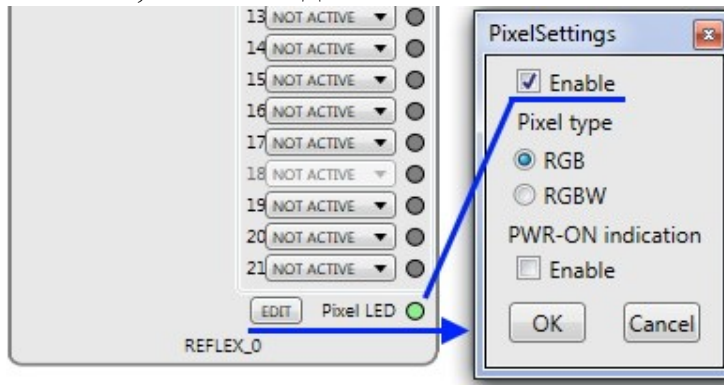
13 NOT ACTIVE
14 NOT ACTIVE
15 NOT ACTIVE
16 NOT ACTIVE
17 NOT ACTIVE
18 NOT ACTIVE
19 NOT ACTIVE
20 NOT ACTIVE
21 NOT ACTIVE
EDIT Pixel LED
REFLEX_0

PixelSettings
Enable
Pixel type
RGB
RGBW
PWR-ON indication
Enable
OK Cancel